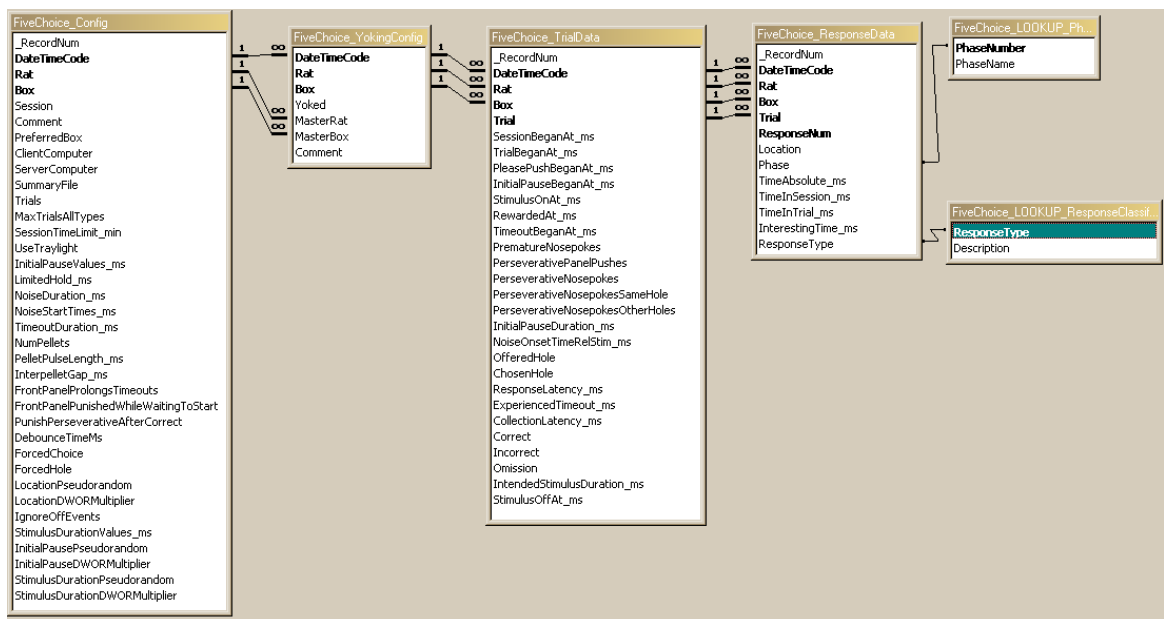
FiveChoice_Config
_RecordNum
DateTimeCode
Rat
Box
Session
Comment
PreferredBox
ClientComputer
ServerComputer
SummaryFile
Trials
MaxTrialsAllTypes
SessionTimeLimit_min
UseTraylight
InitialPauseValues_ms
LimitedHold_ms
NoiseDuration_ms
NoiseStartTimes_ms
TimeoutDuration_ms
NumPellets
PelletPulseLength_ms
InterpelletGap_ms
FrontPanelProlongsTimeouts
FrontPanelPunishedWhileWaitingToStart
PunishPerseverativeAfterCorrect
DebounceTimeMs
ForcedChoice
ForcedHole
LocationPseudorandom
LocationDWORMultiplier
IgnoreOffEvents
StimulusDurationValues_ms
InitialPausePseudorandom
InitialPauseDWORMultiplier
StimulusDurationPseudorandom
StimulusDurationDWORMultiplier

1 ∞
1
1 ∞
∞

FiveChoice_YokingConfig
DateTimeCode
Rat
Box
Yoked
MasterRat
MasterBox
Comment

1 ∞
1 ∞
1 ∞

FiveChoice_TrialData
_RecordNum
DateTimeCode
Rat
Box
Trial
SessionBeganAt_ms
TrialBeganAt_ms
PleasePushBeganAt_ms
InitialPauseBeganAt_ms
StimulusOnAt_ms
RewardedAt_ms
TimeoutBeganAt_ms
PrematureNosepokes
PerseverativePanelPushes
PerseverativeNosepokes
PerseverativeNosepokesSameHole
PerseverativeNosepokesOtherHoles
InitialPauseDuration_ms
NoiseOnsetTimeRelStim_ms
OfferedHole
ChosenHole
ResponseLatency_ms
ExperiencedTimeout_ms
CollectionLatency_ms
Correct
Incorrect
Omission
IntendedStimulusDuration_ms
StimulusOffAt_ms

1 ∞
1 ∞
1 ∞
1 ∞

FiveChoice_ResponseData
_RecordNum
DateTimeCode
Rat
Box
Trial
ResponseNum
Location
Phase
TimeAbsolute_ms
TimeInSession_ms
TimeInTrial_ms
InterestingTime_ms
ResponseType

FiveChoice_LOOKUP_Ph...
PhaseNumber
PhaseName

FiveChoice_LOOKUP_ResponseClassif...
ResponseType
Description